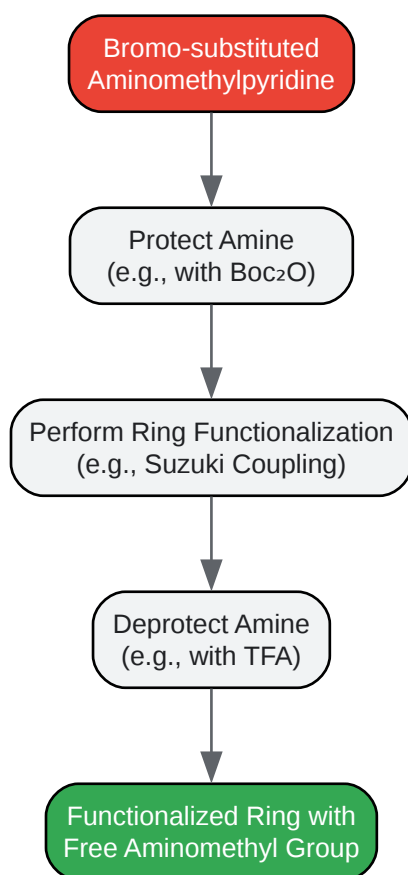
Bromo-substituted Aminomethylpyridine

Protect Amine (e.g., with $Boc_2O$)

Perform Ring Functionalization (e.g., Suzuki Coupling)

Deprotect Amine (e.g., with TFA)

Functionalized Ring with Free Aminomethyl Group